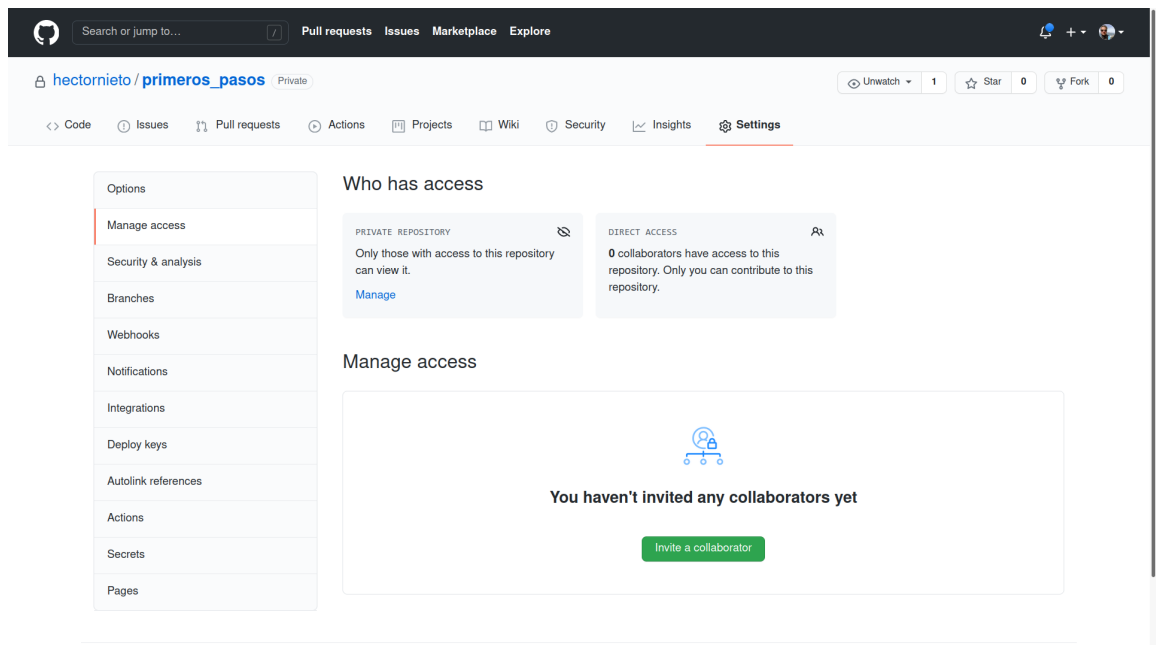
Search or jump to... /
Pull requests Issues Marketplace Explore

hectornieto / primeros_pasos Private

Unwatch 1 Star 0 Fork 0

Code Issues Pull requests Actions Projects Wiki Security Insights Settings

Options
Manage access
Security & analysis
Branches
Webhooks
Notifications
Integrations
Deploy keys
Autolink references
Actions
Secrets
Pages

Who has access

PRIVATE REPOSITORY
Only those with access to this repository can view it.
Manage

DIRECT ACCESS
0 collaborators have access to this repository. Only you can contribute to this repository.

Manage access

You haven't invited any collaborators yet

Invite a collaborator